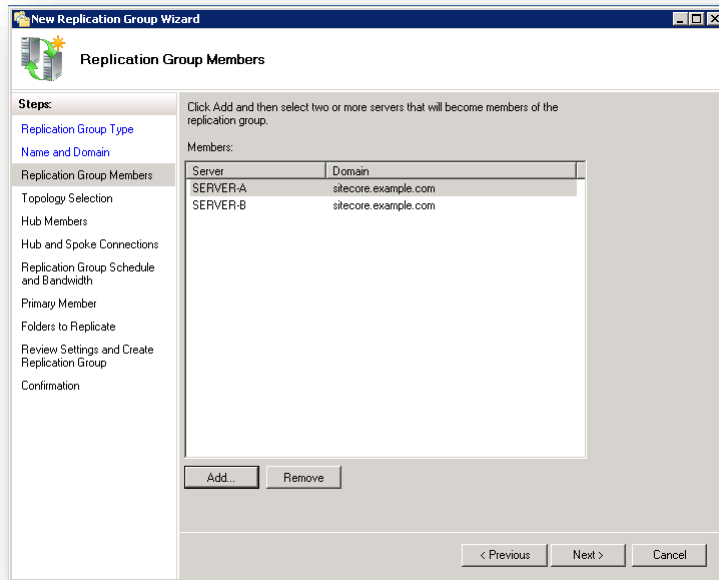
New Replication Group Wizard

Replication Group Members

Steps:
Replication Group Type
Name and Domain
Replication Group Members
Topology Selection
Hub Members
Hub and Spoke Connections
Replication Group Schedule and Bandwidth
Primary Member
Folders to Replicate
Review Settings and Create Replication Group
Confirmation

Click Add and then select two or more servers that will become members of the replication group.

Members:

| Server | Domain |
|---|---|
| SERVER-A | sitecore.example.com |
| SERVER-B | sitecore.example.com |

Add... Remove

< Previous Next > Cancel